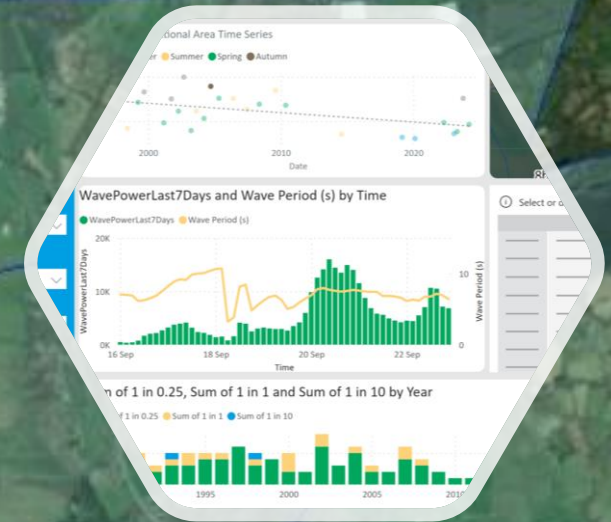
tional Area Time Series

er Summer Spring Autumn

2000
2010
2020
Date

WavePowerLast7Days and Wave Period (s) by Time

WavePowerLast7Days Wave Period (s)

20K
10K
0K
WavePowerLast7Days
10
5
0
Wave Period (s)
16 Sep
18 Sep
20 Sep
22 Sep
Time

Select or d

m of 1 in 0.25, Sum of 1 in 1 and Sum of 1 in 10 by Year

of 1 in 0.25 Sum of 1 in 1 Sum of 1 in 10

1995
2000
2005
201